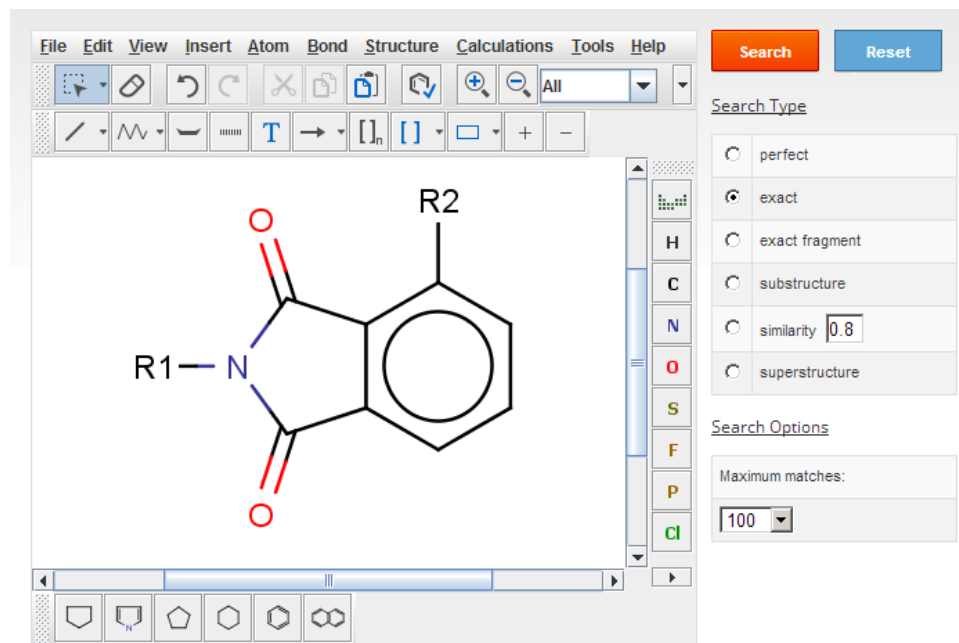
File Edit View Insert Atom Bond Structure Calculations Tools Help

All

T

$[]_n$ [ ]

+ −

R2

O

R1 N

O

H
C
N
O
S
F
P
Cl

Search Reset

Search Type

perfect
exact
exact fragment
substructure
similarity 0.8
superstructure

Search Options

Maximum matches:

100